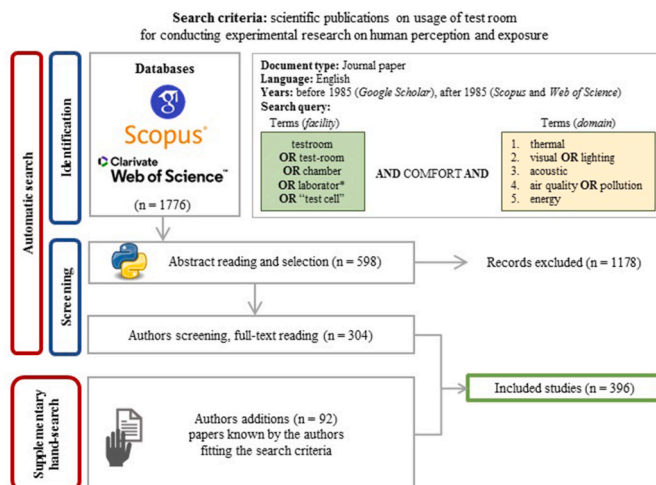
**Search criteria:** scientific publications on usage of test room for conducting experimental research on human perception and exposure

Automatic search

Identification

Databases

Scopus

Clarivate Web of Science

(n = 1776)

**Document type:** Journal paper
**Language:** English
**Years:** before 1985 (*Google Scholar*), after 1985 (*Scopus* and *Web of Science*)
**Search query:**

Terms (*facility*)

testroom
**OR** test-room
**OR** chamber
**OR** laborator*
**OR** "test cell"

AND COMFORT AND

Terms (*domain*)

1. thermal
2. visual **OR** lighting
3. acoustic
4. air quality **OR** pollution
5. energy

Screening

Abstract reading and selection (n = 598)

Records excluded (n = 1178)

Authors screening, full-text reading (n = 304)

Included studies (n = 396)

Supplementary hand-search

Authors additions (n = 92) papers known by the authors fitting the search criteria